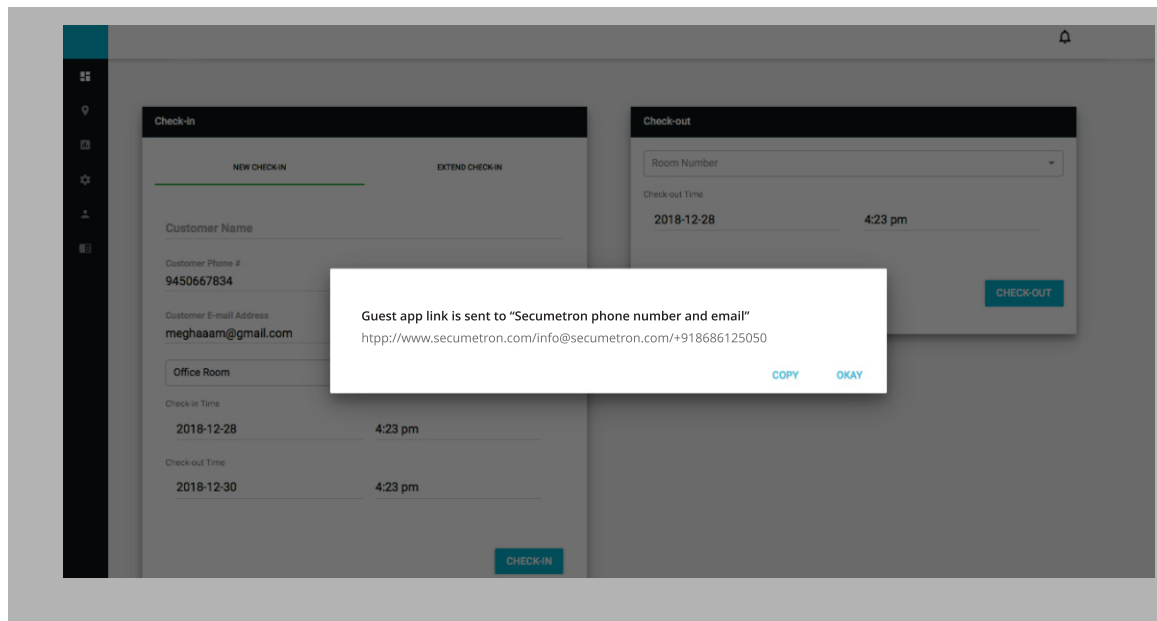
Check-in

NEW CHECK-IN

EXTEND CHECK-IN

Customer Name

Customer Phone #
9450667834

Customer E-mail Address
meghaaam@gmail.com

Office Room

Check-in Time
2018-12-28
4:23 pm

Check-out Time
2018-12-30
4:23 pm

CHECK-IN

Check-out

Room Number

Check-out Time
2018-12-28
4:23 pm

CHECK-OUT

Guest app link is sent to “Secumetron phone number and email”
htpp://www.secumetron.com/info@secumetron.com/+918686125050

COPY

OKAY